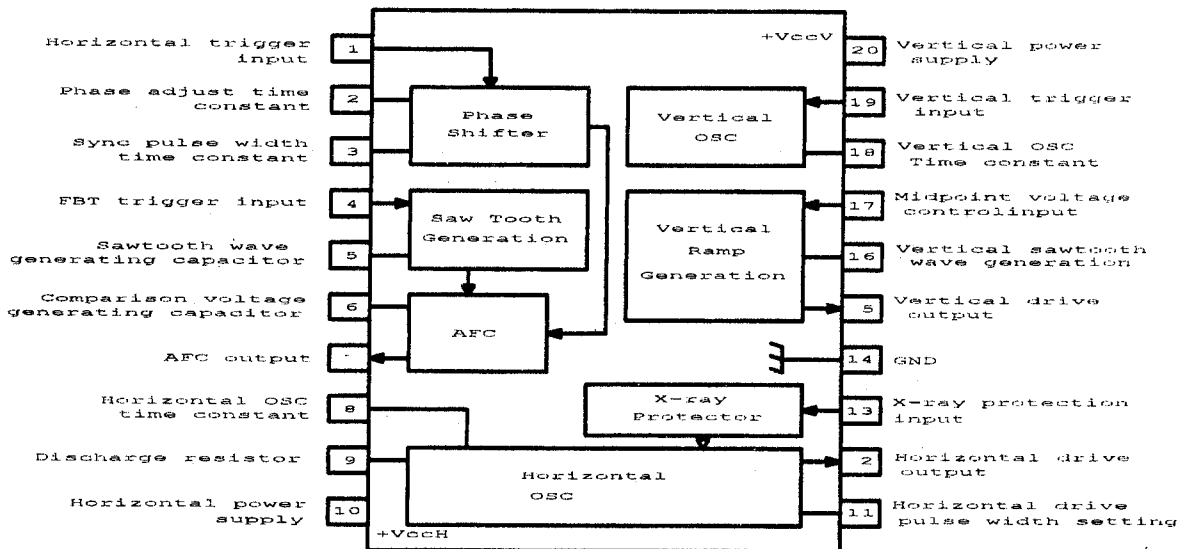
Horizontal trigger input
1

Phase adjust time constant
2

Sync pulse width time constant
3

FBT trigger input
4

Sawtooth wave generating capacitor
5

Comparison voltage generating capacitor
6

AFC output
-

Horizontal OSC time constant
8

Discharge resistor
9

Horizontal power supply
10

+VccV

Phase Shifter

Saw Tooth Generation

AFC

Vertical OSC

Vertical Ramp Generation

X-ray Protector

Horizontal OSC

+VccH

20
Vertical power supply

19
Vertical trigger input

18
Vertical OSC Time constant

17
Midpoint voltage controlinput

16
Vertical sawtooth wave generation

5
Vertical drive output

14
GND

13
X-ray protection input

2
Horizontal drive output

11
Horizontal drive pulse width setting